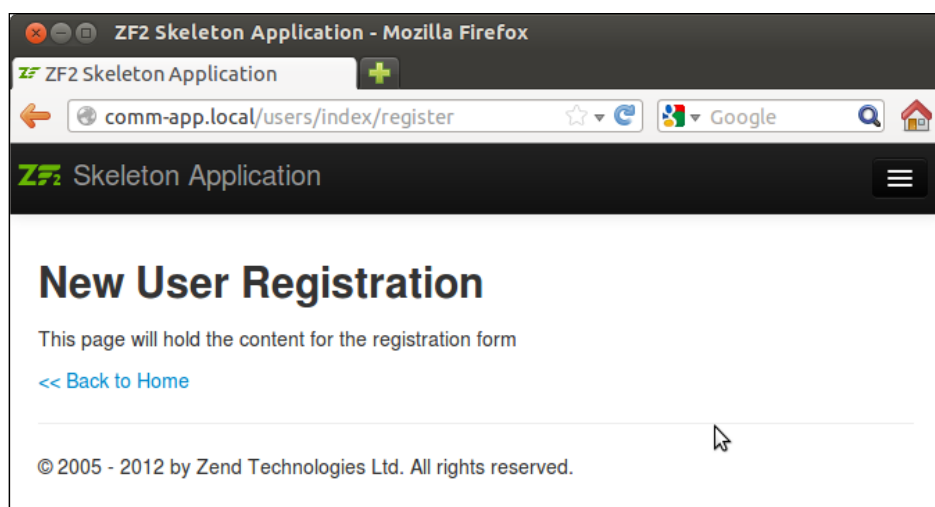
ZF2 Skeleton Application - Mozilla Firefox

ZF2 Skeleton Application

comm-app.local/users/index/register

Google

ZF2 Skeleton Application

New User Registration

This page will hold the content for the registration form

<< Back to Home

© 2005 - 2012 by Zend Technologies Ltd. All rights reserved.